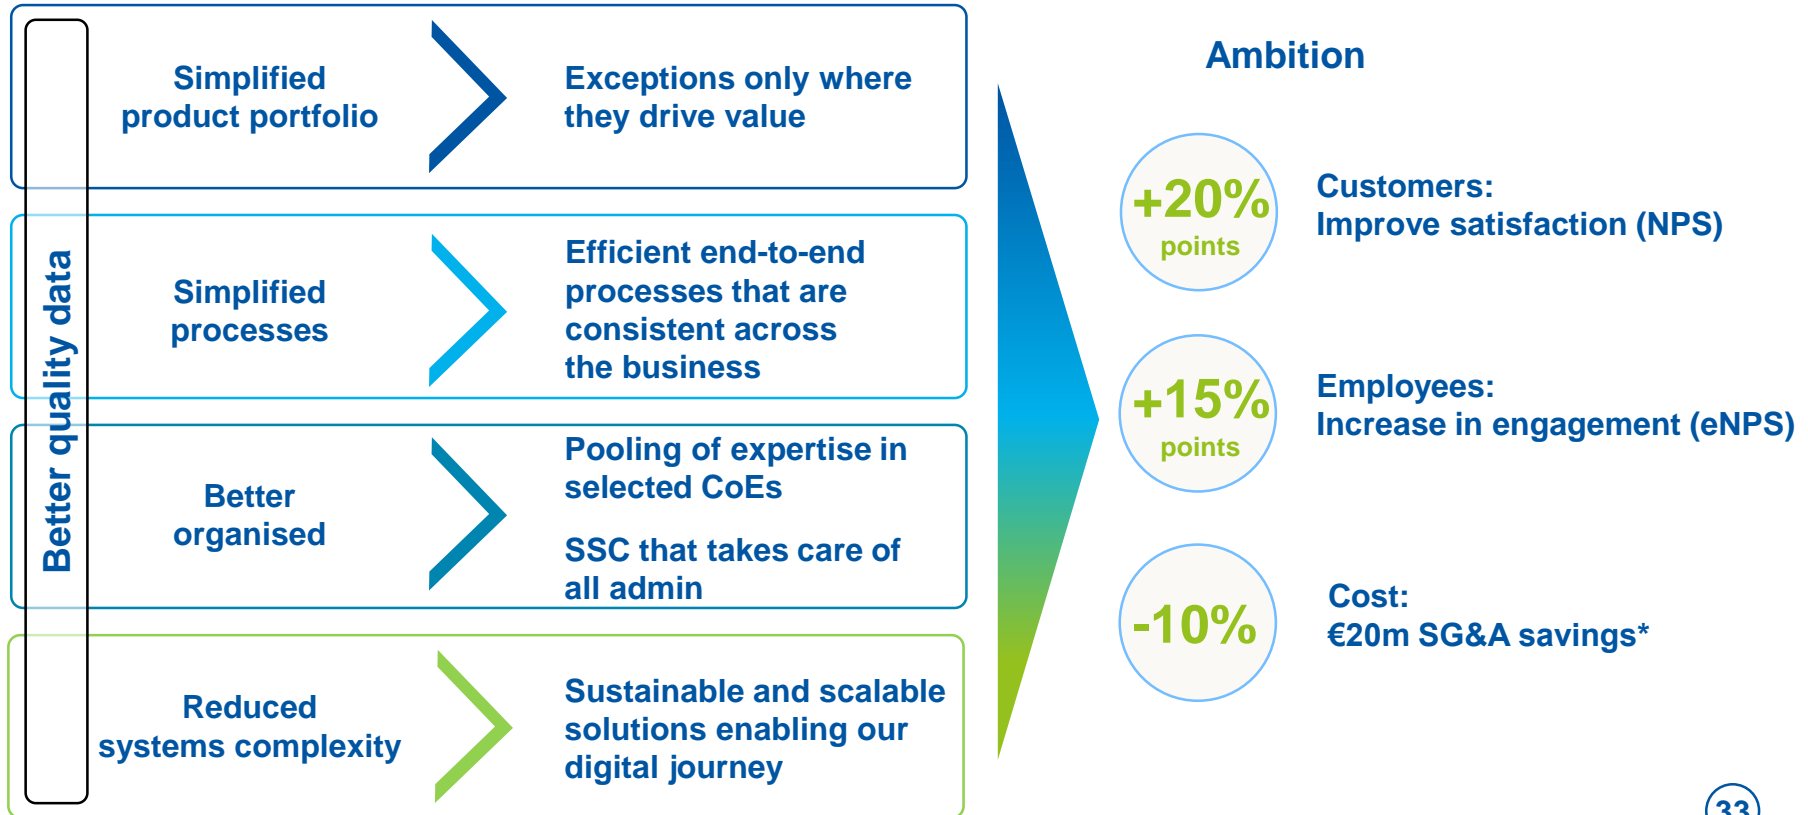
Better quality data

Simplified product portfolio

Exceptions only where they drive value

Simplified processes

Efficient end-to-end processes that are consistent across the business

Better organised

Pooling of expertise in selected CoEs

SSC that takes care of all admin

Reduced systems complexity

Sustainable and scalable solutions enabling our digital journey

Ambition

+20% points

Customers: Improve satisfaction (NPS)

+15% points

Employees: Increase in engagement (eNPS)

-10%

Cost: €20m SG&A savings*

33